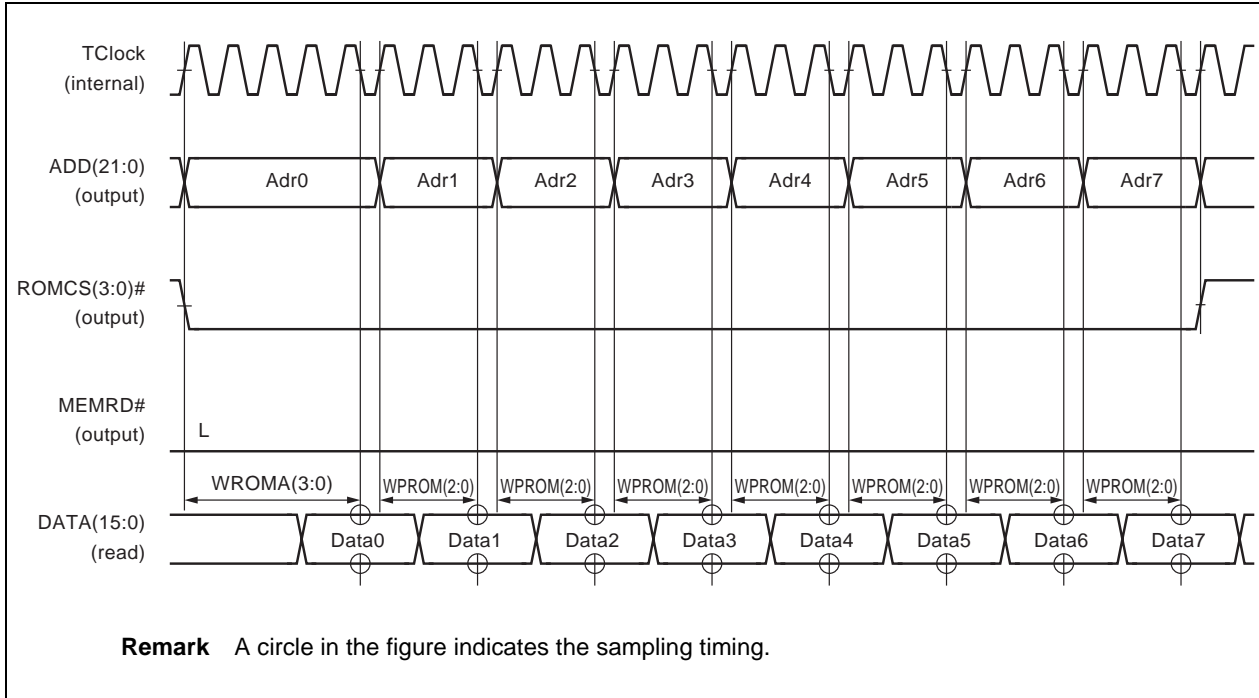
TClock
(internal)

ADD(21:0)
(output)

Adr0 Adr1 Adr2 Adr3 Adr4 Adr5 Adr6 Adr7

ROMCS(3:0)#
(output)

MEMRD#
(output)

L

WROMA(3:0) WPROM(2:0) WPROM(2:0) WPROM(2:0) WPROM(2:0) WPROM(2:0) WPROM(2:0) WPROM(2:0)

DATA(15:0)
(read)

Data0 Data1 Data2 Data3 Data4 Data5 Data6 Data7

**Remark** A circle in the figure indicates the sampling timing.